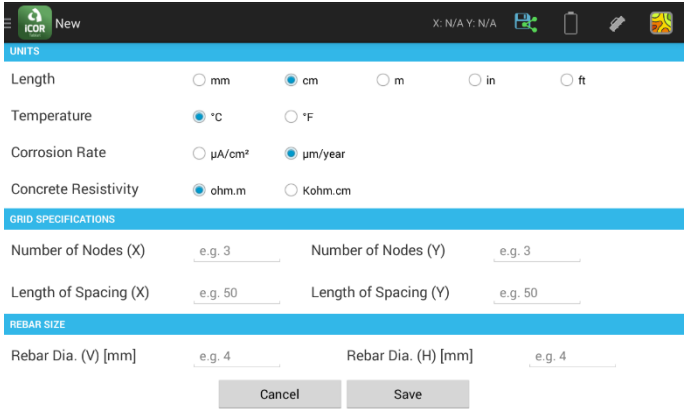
ICOR New

X: N/A Y: N/A

UNITS

Length mm cm m in ft

Temperature °C °F

Corrosion Rate μA/cm² μm/year

Concrete Resistivity ohm.m Kohm.cm

GRID SPECIFICATIONS

Number of Nodes (X) e.g. 3 Number of Nodes (Y) e.g. 3

Length of Spacing (X) e.g. 50 Length of Spacing (Y) e.g. 50

REBAR SIZE

Rebar Dia. (V) [mm] e.g. 4 Rebar Dia. (H) [mm] e.g. 4

Cancel Save